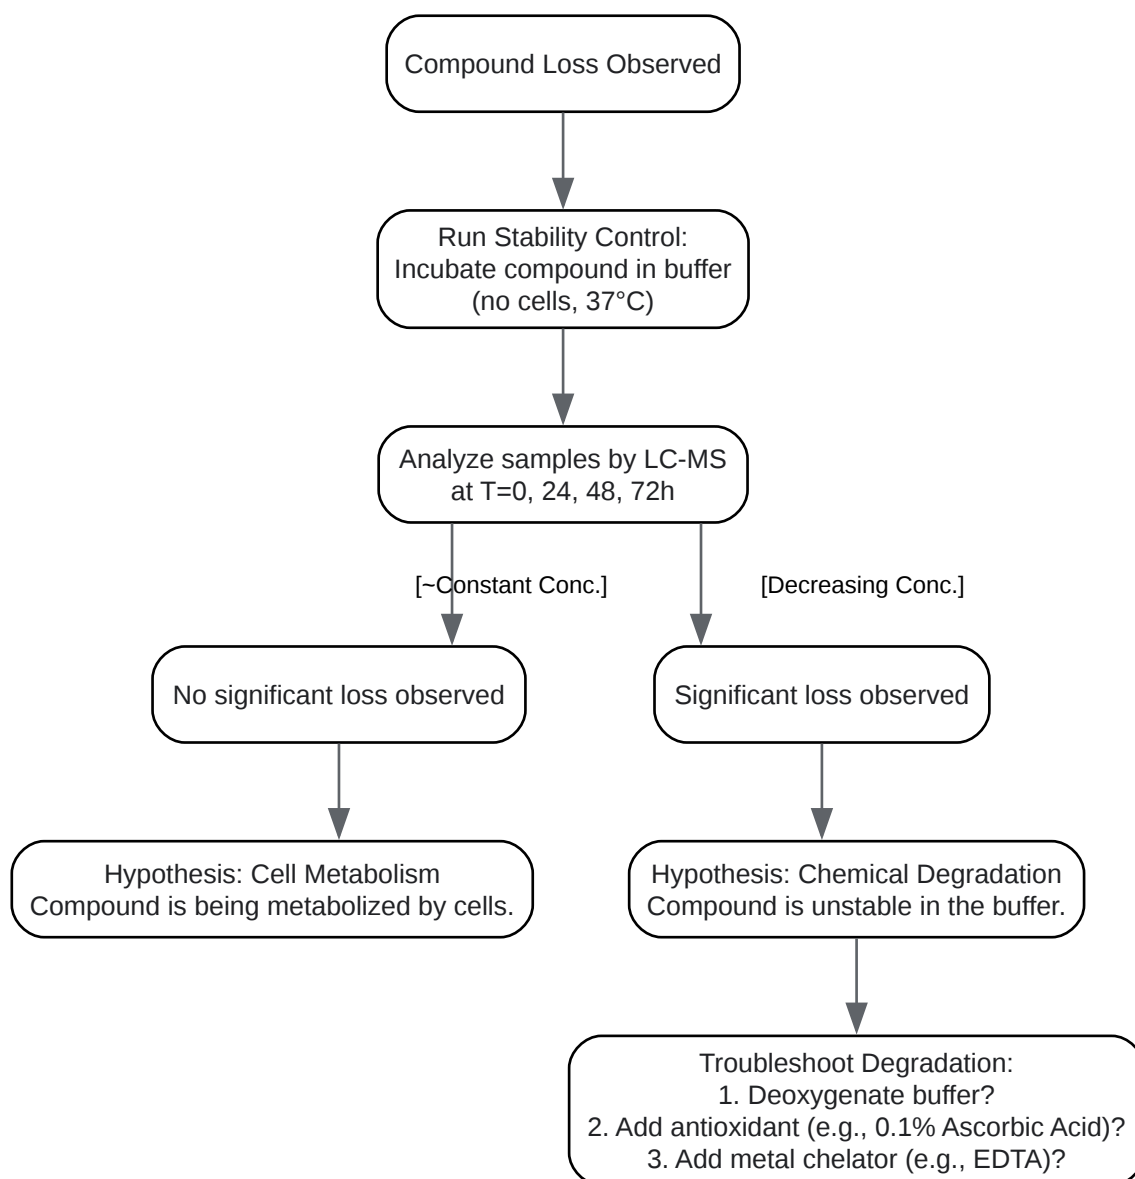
Compound Loss Observed

Run Stability Control:
Incubate compound in buffer
(no cells, 37°C)

Analyze samples by LC-MS
at T=0, 24, 48, 72h

[~Constant Conc.]

[Decreasing Conc.]

No significant loss observed

Significant loss observed

Hypothesis: Cell Metabolism
Compound is being metabolized by cells.

Hypothesis: Chemical Degradation
Compound is unstable in the buffer.

Troubleshoot Degradation:
1. Deoxygenate buffer?
2. Add antioxidant (e.g., 0.1% Ascorbic Acid)?
3. Add metal chelator (e.g., EDTA)?